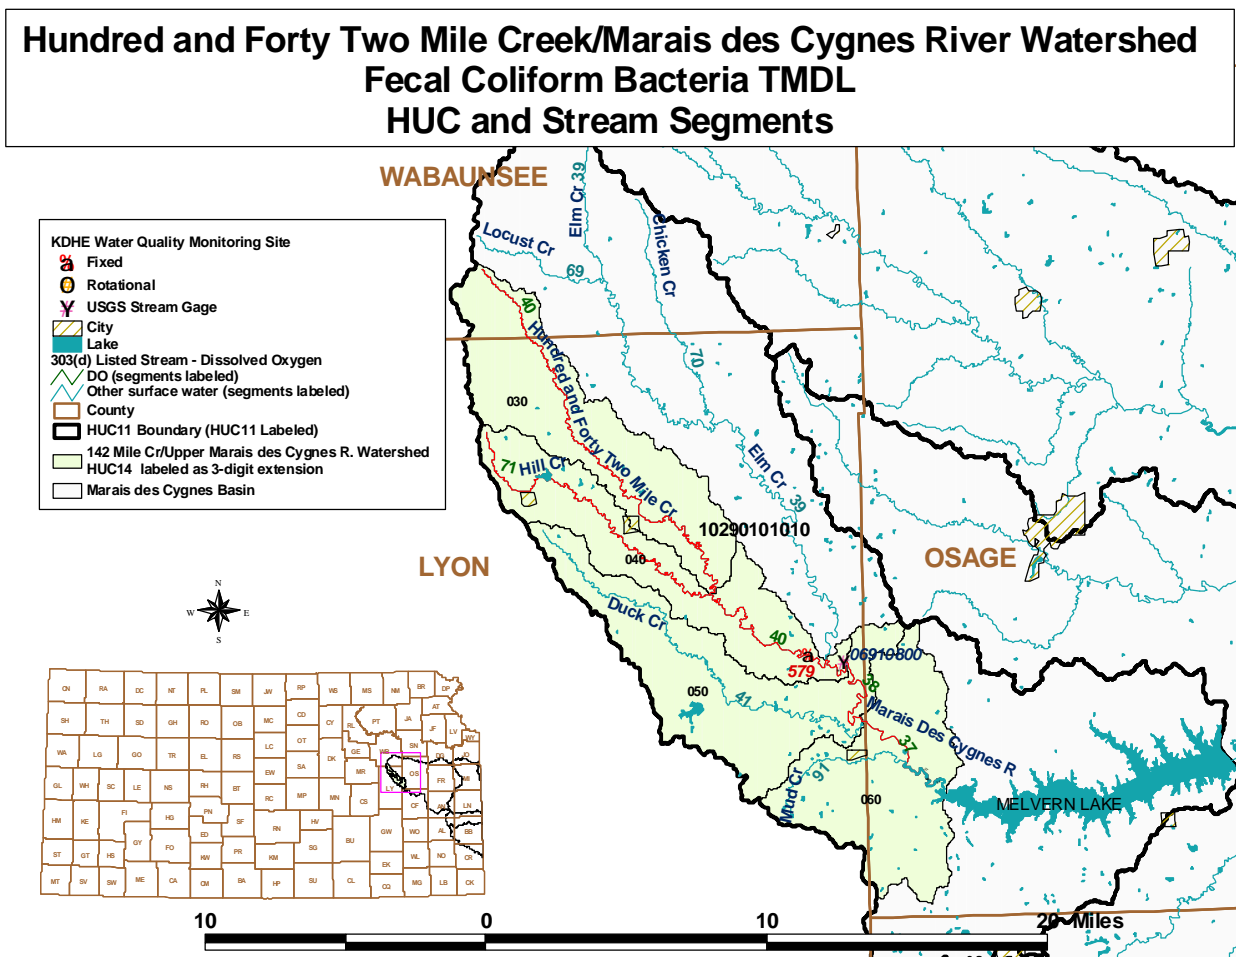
Hundred and Forty Two Mile Creek/Marais des Cygnes River Watershed
Fecal Coliform Bacteria TMDL
HUC and Stream Segments

WABAUNSEE

KDHE Water Quality Monitoring Site
Fixed
Rotational
USGS Stream Gage
City
Lake
303(d) Listed Stream - Dissolved Oxygen
DO (segments labeled)
Other surface water (segments labeled)
County
HUC11 Boundary (HUC11 Labeled)
142 Mile Cr/Upper Marais des Cygnes R. Watershed HUC14 labeled as 3-digit extension
Marais des Cygnes Basin

Locust Cr
Elm Cr 39
Chicken Cr
69
40
Hundred and Forty Two Mile Cr
70
030
71 Hill Cr
Elm Cr 39
10290101010
040
LYON
OSAGE
Duck Cr
40
579
06910800
38
050
41
Marais Des Cygnes R
37
Mud Cr 91
060
MELVERN LAKE

N
W
E
S

CN RA DC NT PL SM JW RP WS MS NM BR DP
SH TH SD GH RO OB MC CD CY RL PT JA AT
WA LG GO TR EL RS LC OT DK GE WB SN JF LV WY
GL WH SC LE NS RH BT EW SA MR LY OS DG JO
HM KE FI HG PN SF RC MP MN CS CF FR MI
ST GT HS GY FO ED PR RN HV CS GW WO AN LN
MT SV SW ME CA CM KW BA KM SG BU EK WL AL BB
HP SU CL CQ MG LB CK ND CR

10 0 10 20 Miles